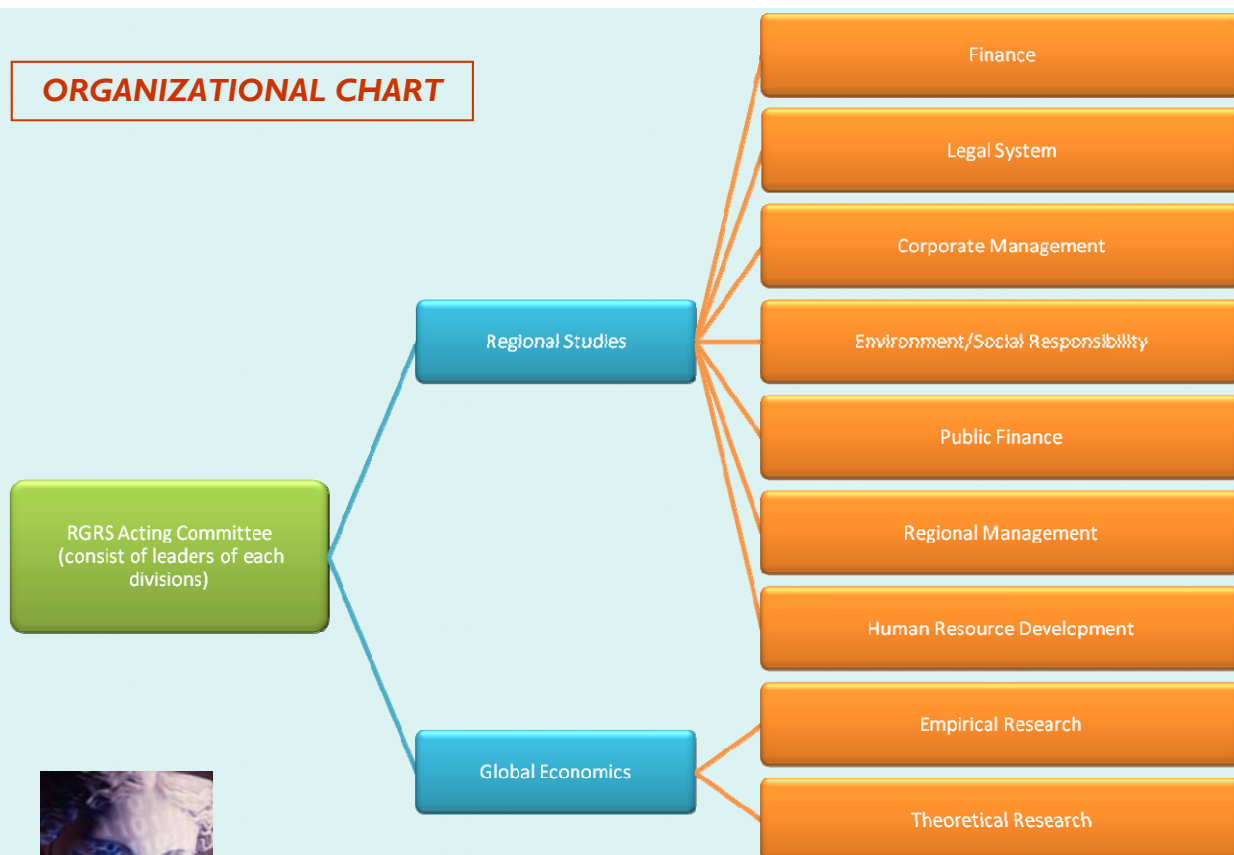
ORGANIZATIONAL CHART

RGRS Acting Committee (consist of leaders of each divisions)

Regional Studies

Finance

Legal System

Corporate Management

Environment/Social Responsibility

Public Finance

Regional Management

Human Resource Development

Global Economics

Empirical Research

Theoretical Research